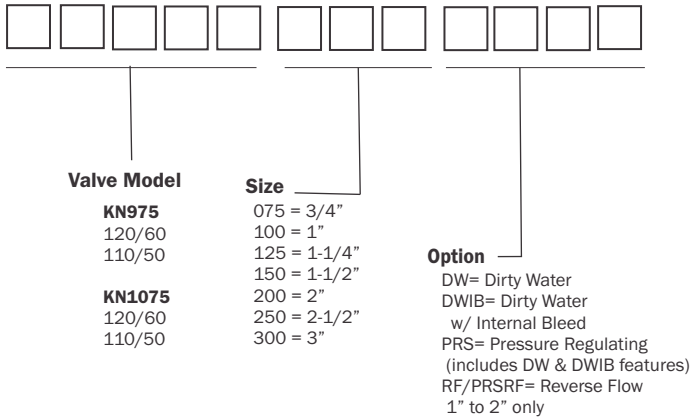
Valve Model

KN975
120/60
110/50

KN1075
120/60
110/50

Size
075 = 3/4”
100 = 1”
125 = 1-1/4”
150 = 1-1/2”
200 = 2”
250 = 2-1/2”
300 = 3”

Option
DW= Dirty Water
DWIB= Dirty Water w/ Internal Bleed
PRS= Pressure Regulating (includes DW & DWIB features)
RF/PRSRF= Reverse Flow 1” to 2” only